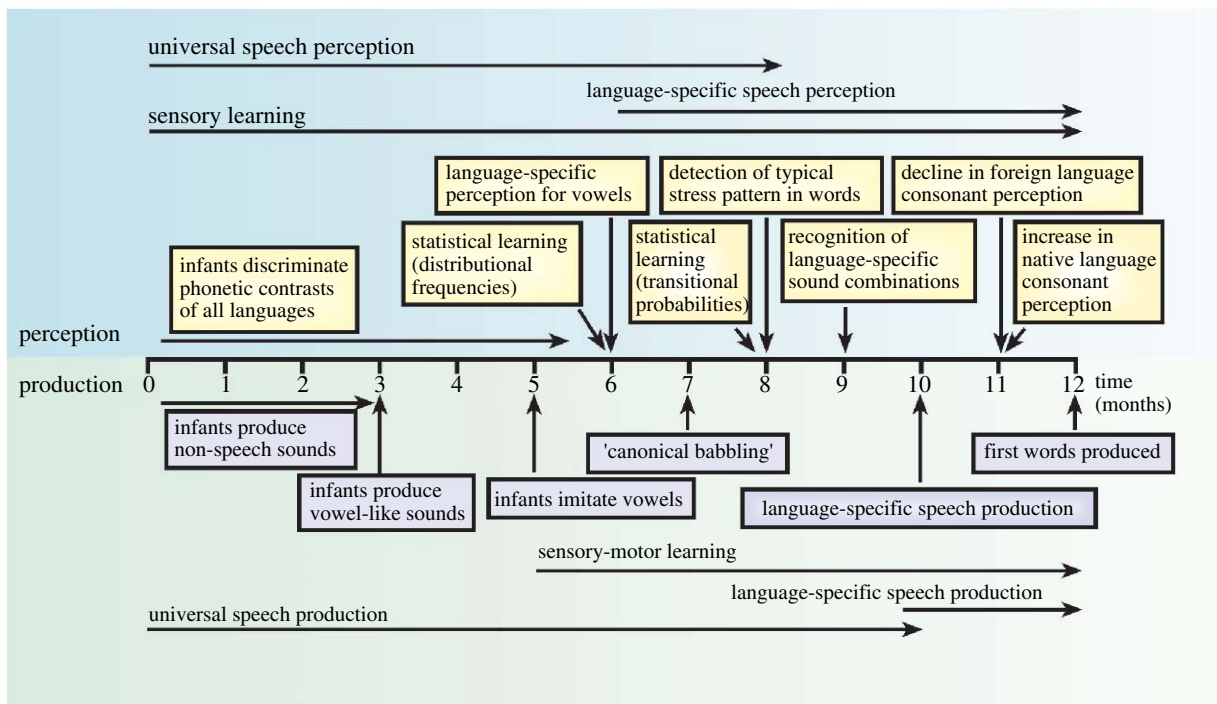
universal speech perception

language-specific speech perception

sensory learning

language-specific perception for vowels

detection of typical stress pattern in words

decline in foreign language consonant perception

statistical learning (distributional frequencies)

statistical learning (transitional probabilities)

recognition of language-specific sound combinations

increase in native language consonant perception

infants discriminate phonetic contrasts of all languages

perception

production

0 1 2 3 4 5 6 7 8 9 10 11 12 time (months)

infants produce non-speech sounds

infants produce vowel-like sounds

infants imitate vowels

'canonical babbling'

language-specific speech production

first words produced

sensory-motor learning

language-specific speech production

universal speech production